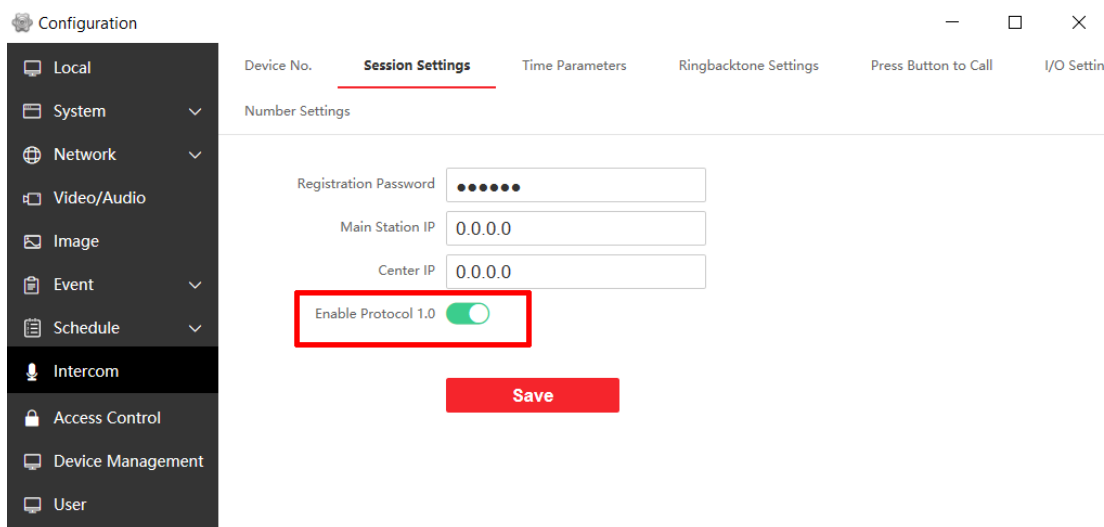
Configuration

Local
System
Network
Video/Audio
Image
Event
Schedule
Intercom
Access Control
Device Management
User

Device No.
Session Settings
Time Parameters
Ringbacktone Settings
Press Button to Call
I/O Settin
Number Settings

Registration Password ••••••
Main Station IP 0.0.0.0
Center IP 0.0.0.0
Enable Protocol 1.0

Save